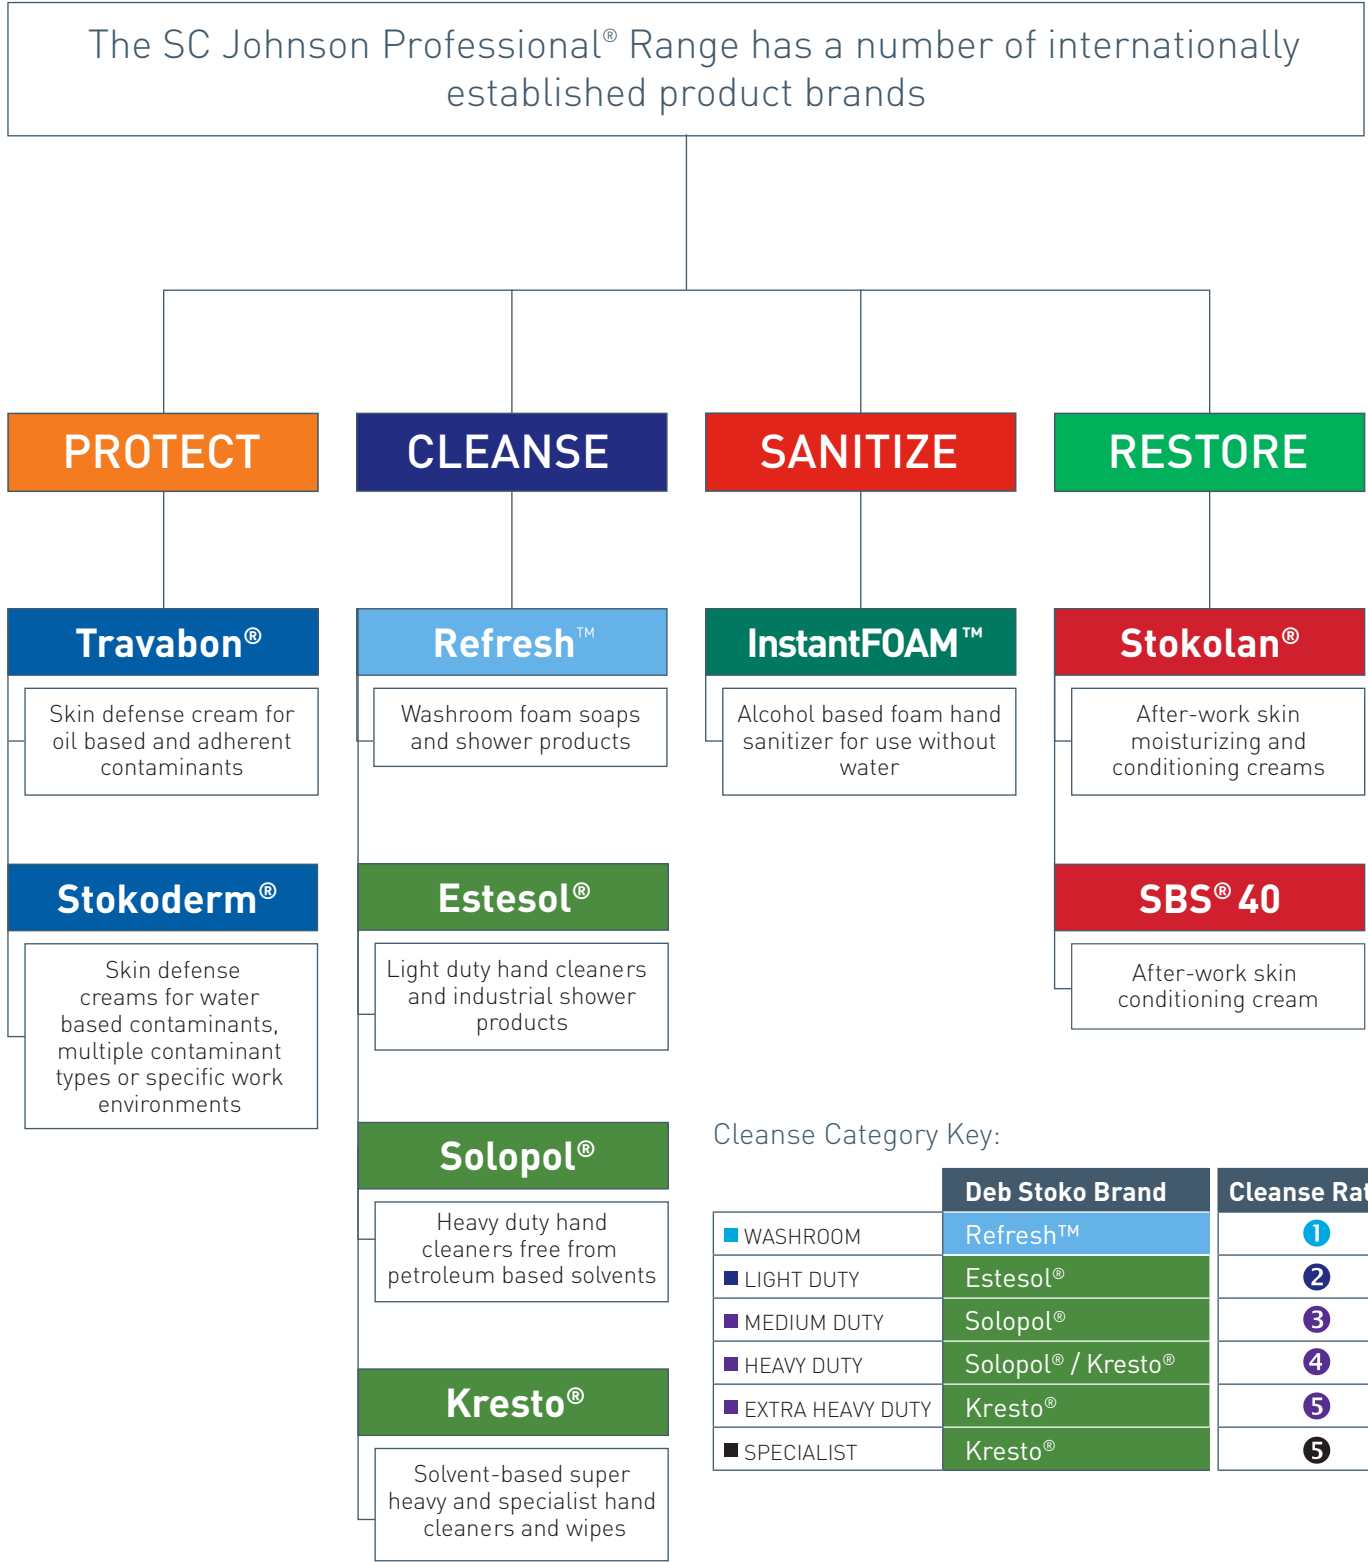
The SC Johnson Professional® Range has a number of internationally established product brands

PROTECT

Travabon®

Skin defense cream for oil based and adherent contaminants

Stokoderm®

Skin defense creams for water based contaminants, multiple contaminant types or specific work environments

CLEANSE

Refresh™

Washroom foam soaps and shower products

Estesol®

Light duty hand cleaners and industrial shower products

Solopol®

Heavy duty hand cleaners free from petroleum based solvents

Kresto®

Solvent-based super heavy and specialist hand cleaners and wipes

SANITIZE

InstantFOAM™

Alcohol based foam hand sanitizer for use without water

RESTORE

Stokolan®

After-work skin moisturizing and conditioning creams

SBS® 40

After-work skin conditioning cream

Cleanse Category Key:

| | Deb Stoko Brand | Cleanse Rat |
|---|---|---|
| WASHROOM | Refresh™ | 1 |
| LIGHT DUTY | Estesol® | 2 |
| MEDIUM DUTY | Solopol® | 3 |
| HEAVY DUTY | Solopol® / Kresto® | 4 |
| EXTRA HEAVY DUTY | Kresto® | 5 |
| SPECIALIST | Kresto® | 5 |